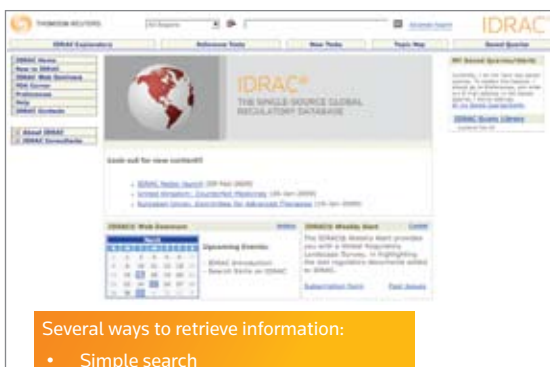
THOMSON REUTERS

All Regions

Advanced Search

IDRAC

IDRAC Explorations

Reference Tools

New Tools

Topic Map

Saved Queries

IDRAC Home

New to IDRAC

IDRAC Web Seminars

PDA Corner

Preferences

Help

IDRAC Contacts

About IDRAC

IDRAC Consultants

IDRAC®

THE SINGLE-SOURCE GLOBAL REGULATORY DATABASE

Look out for new content!!

IDRAC Note Search (20-Feb-2009)

United Kingdom: Unclassified Medicines (26-Jan-2009)

European Union: Committee for Advanced Therapies (26-Jan-2009)

My Saved Queries/Alerts

IDRAC Query Library

IDRAC® Web Seminars

Upcoming Events:

IDRAC Introduction

Search Skills on IDRAC

IDRAC® Weekly Alert

The IDRAC® Weekly Alert provides you with a Global Regulatory Landscape Survey, in highlighting the last regulatory documents added to IDRAC.

Subscription Form

Past Issues

Several ways to retrieve information:

• Simple search